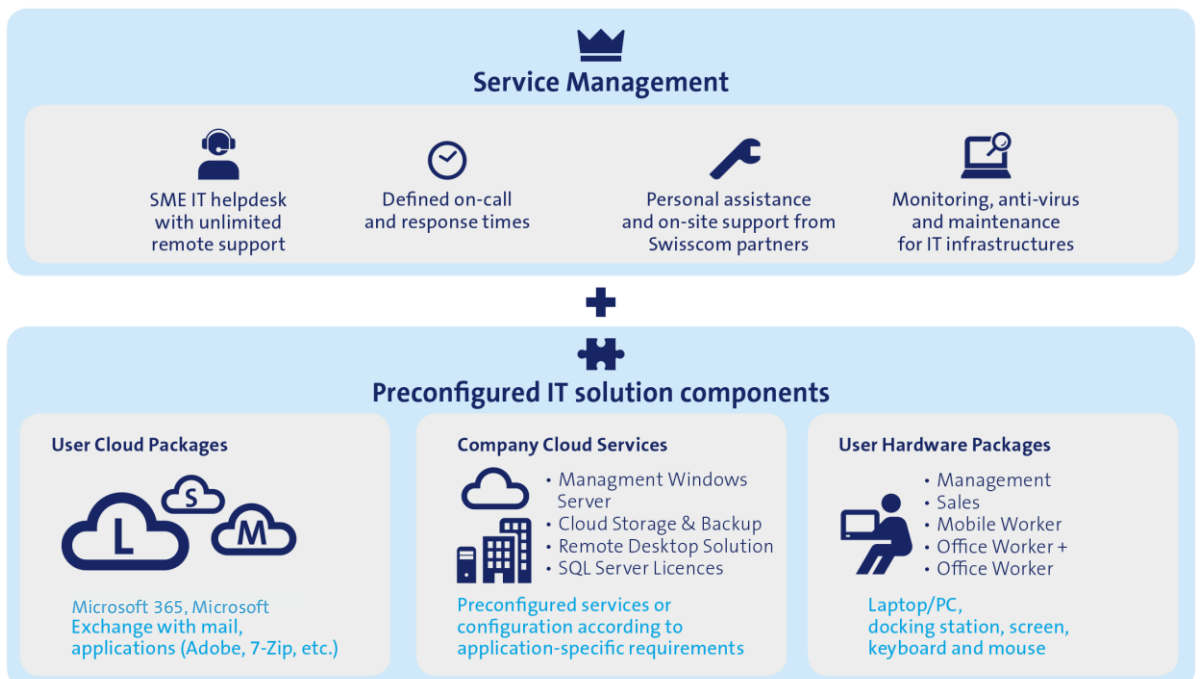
Service Management

SME IT helpdesk with unlimited remote support

Defined on-call and response times

Personal assistance and on-site support from Swisscom partners

Monitoring, anti-virus and maintenance for IT infrastructures

+

Preconfigured IT solution components

User Cloud Packages

L S M

Microsoft 365, Microsoft Exchange with mail, applications (Adobe, 7-Zip, etc.)

Company Cloud Services

• Managment Windows Server
• Cloud Storage & Backup
• Remote Desktop Solution
• SQL Server Licences

Preconfigured services or configuration according to application-specific requirements

User Hardware Packages

• Management
• Sales
• Mobile Worker
• Office Worker +
• Office Worker

Laptop/PC, docking station, screen, keyboard and mouse